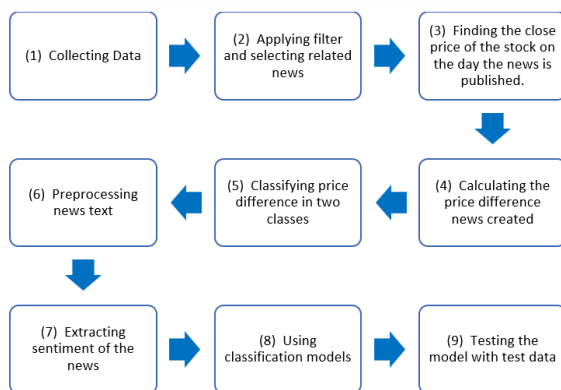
(1) Collecting Data

(2) Applying filter and selecting related news

(3) Finding the close price of the stock on the day the news is published.

(4) Calculating the price difference news created

(5) Classifying price difference in two classes

(6) Preprocessing news text

(7) Extracting sentiment of the news

(8) Using classification models

(9) Testing the model with test data